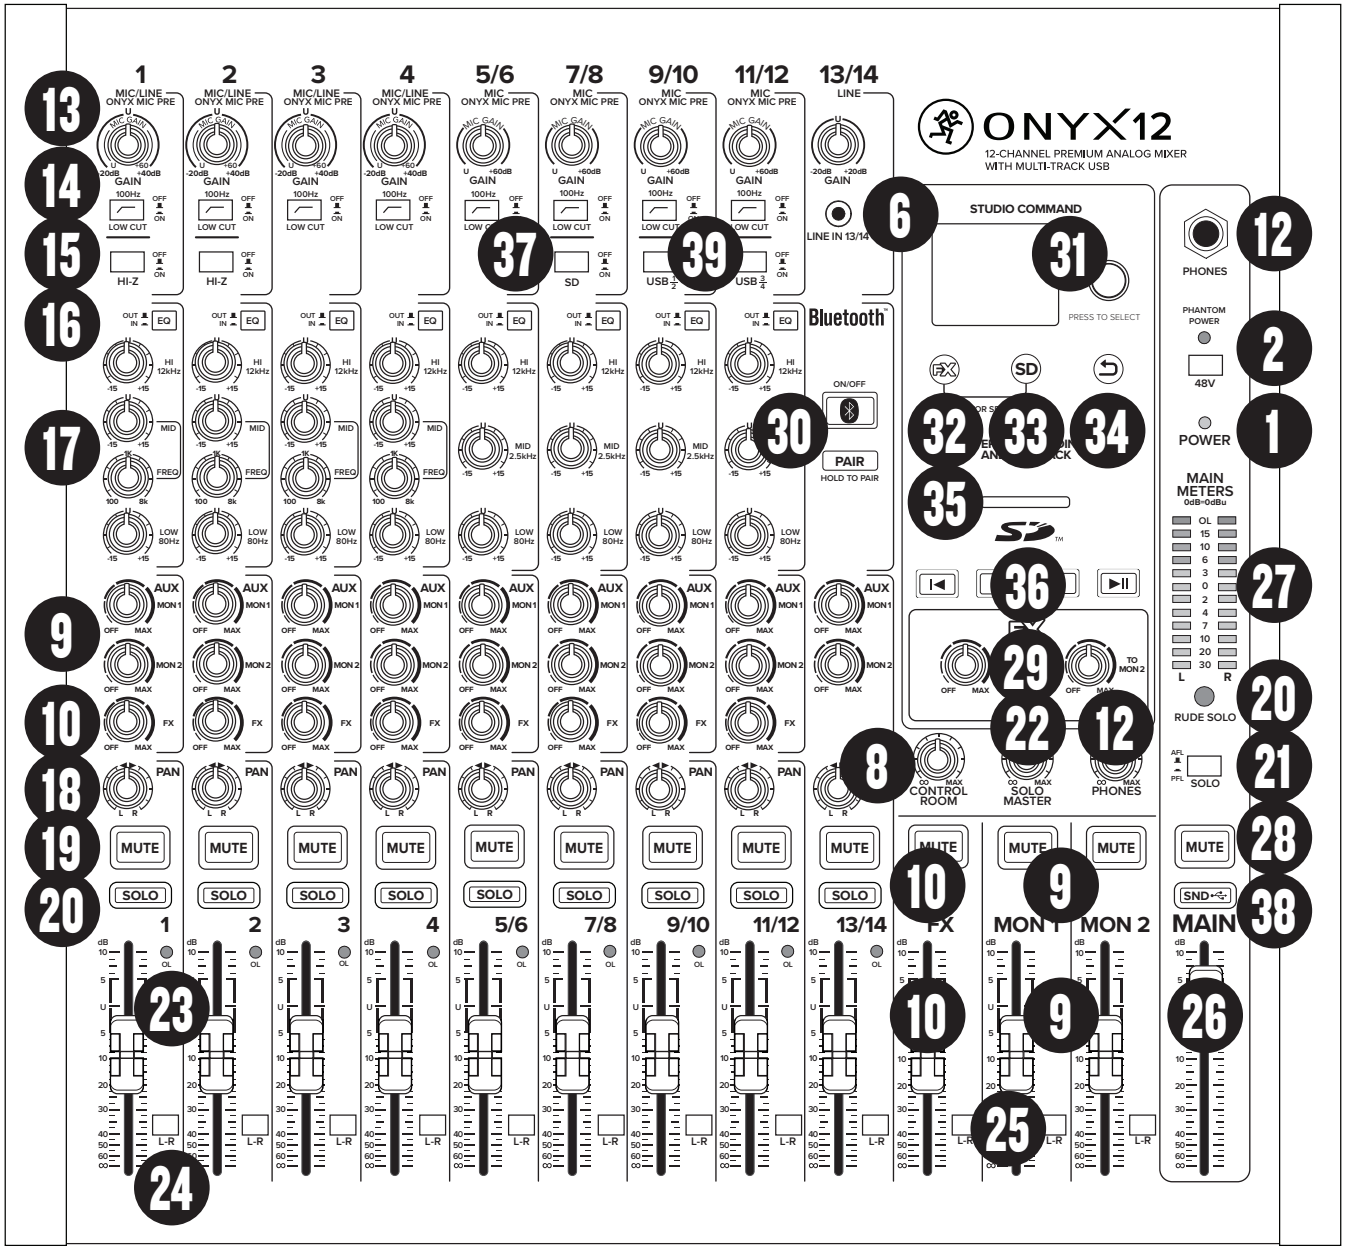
1 MIC/LINE ONYX MIC PRE
2 MIC/LINE ONYX MIC PRE
3 MIC/LINE ONYX MIC PRE
4 MIC/LINE ONYX MIC PRE
5/6 MIC ONYX MIC PRE
7/8 MIC ONYX MIC PRE
9/10 MIC ONYX MIC PRE
11/12 MIC ONYX MIC PRE
13/14 LINE

ONYX12
12-CHANNEL PREMIUM ANALOG MIXER WITH MULTI-TRACK USB

13 14 15 16 17 9 10 18 19 20

MIC GAIN U +60 -20dB +40dB GAIN
100Hz OFF ON LOW CUT
OFF ON HI-Z

MIC GAIN U +60dB GAIN
100Hz OFF ON LOW CUT
OFF ON SD
OFF ON USB $\frac{1}{2}$
OFF ON USB $\frac{3}{4}$

U -20dB +20dB GAIN
LINE IN 13/14

6 37 39

STUDIO COMMAND
31
PRESS TO SELECT

12 PHONES
PHANTOM POWER 2 48V
POWER 1

Bluetooth
ON/OFF
30
PAIR HOLD TO PAIR

OUT IN EQ
HI 12kHz -15 +15
MID -15 +15
1k FREQ 100 8k
MID 2.5kHz -15 +15
LOW 80Hz -15 +15

FX SD
32 33 34
35
36

MAIN METERS 0dB=0dBu
OL 15 10 6 3 0 2 4 7 10 20 30
L R
27

AUX MON 1 OFF MAX
MON 2 OFF MAX
FX OFF MAX

29 OFF MAX
TO MON 2 OFF MAX
20 RUDE SOLO
22 12

PAN L R

8 CONTROL ROOM
SOLO MASTER
PHONES

AFL PFL SOLO 21

MUTE
SOLO
MUTE 28
SND 38

1 2 3 4 5/6 7/8 9/10 11/12 13/14
10 FX
9 MON 1
MON 2
MAIN

dB 10 5 U 5 10 20 30 40 50 60 ∞
OL
L-R

23 24 10 9 26 25